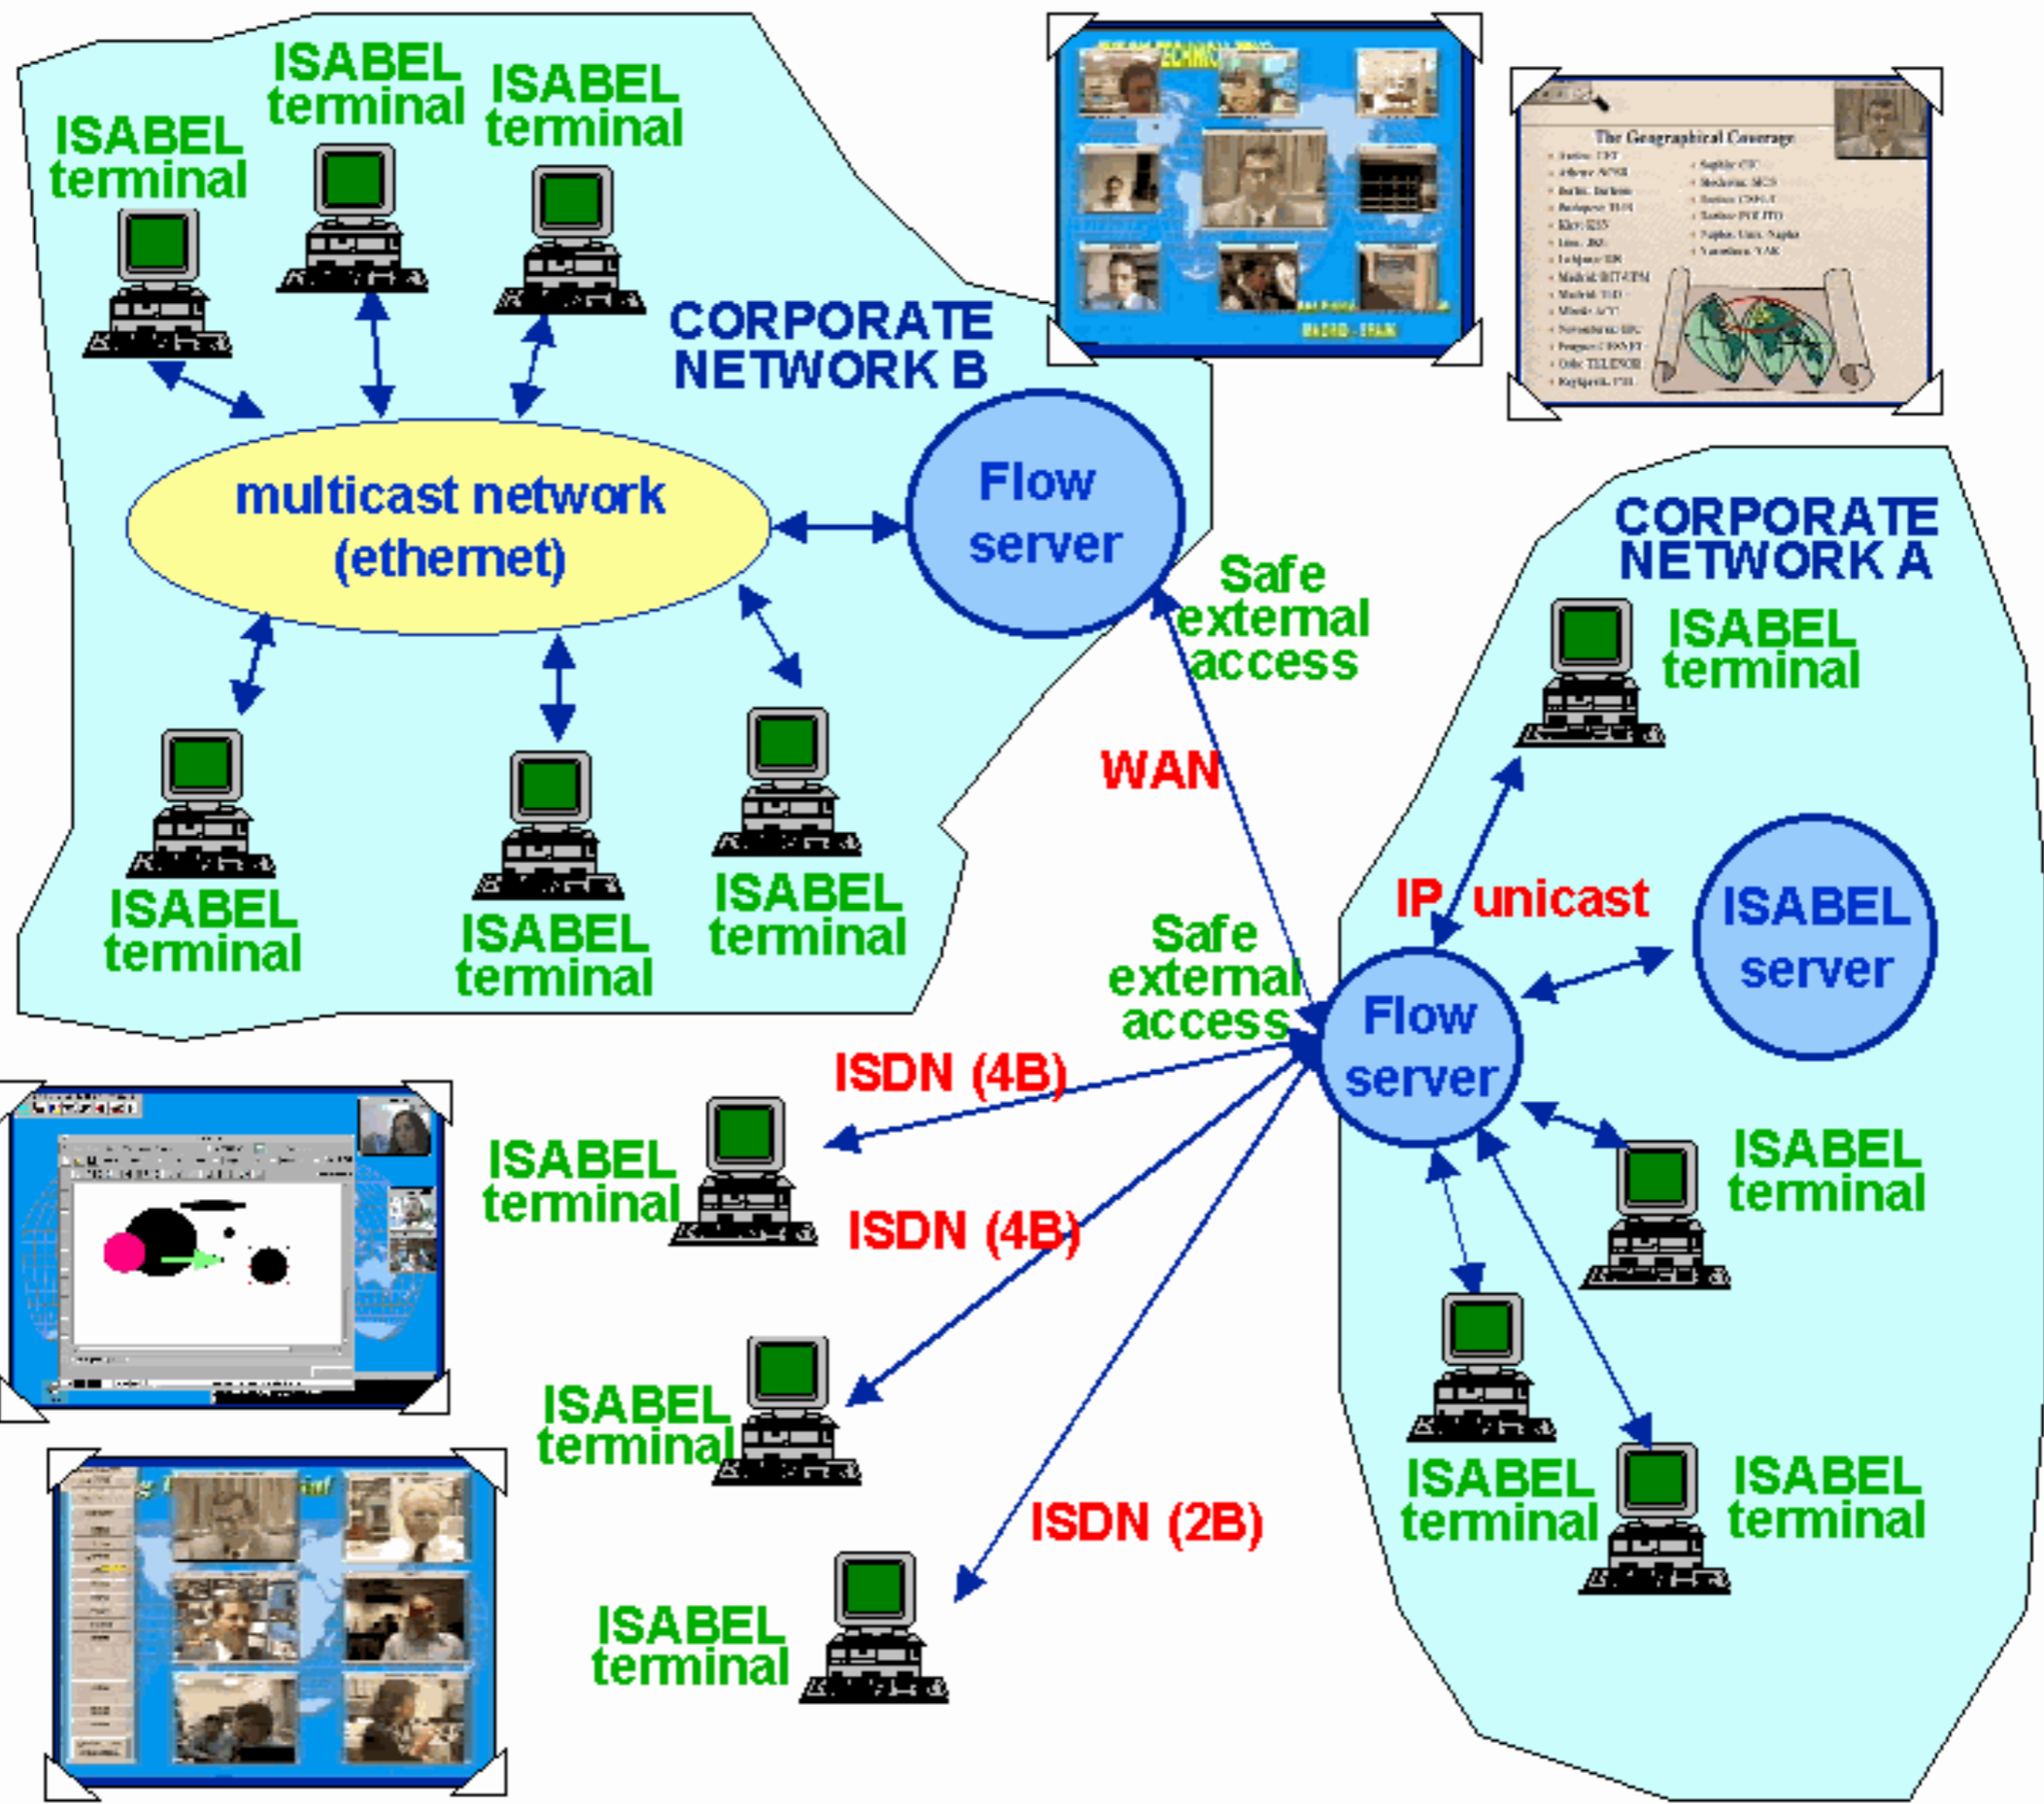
ISABEL terminal

ISABEL terminal

ISABEL terminal

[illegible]

The Geographical Coverage

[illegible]

CORPORATE NETWORK B

multicast network (ethernet)

Flow server

Safe external access

ISABEL terminal

ISABEL terminal

ISABEL terminal

CORPORATE NETWORK A

ISABEL terminal

WAN

IP unicast

ISABEL server

Safe external access

Flow server

ISDN (4B)

ISABEL terminal

ISDN (4B)

ISABEL terminal

ISABEL terminal

ISDN (2B)

ISABEL terminal

ISABEL terminal

ISABEL terminal